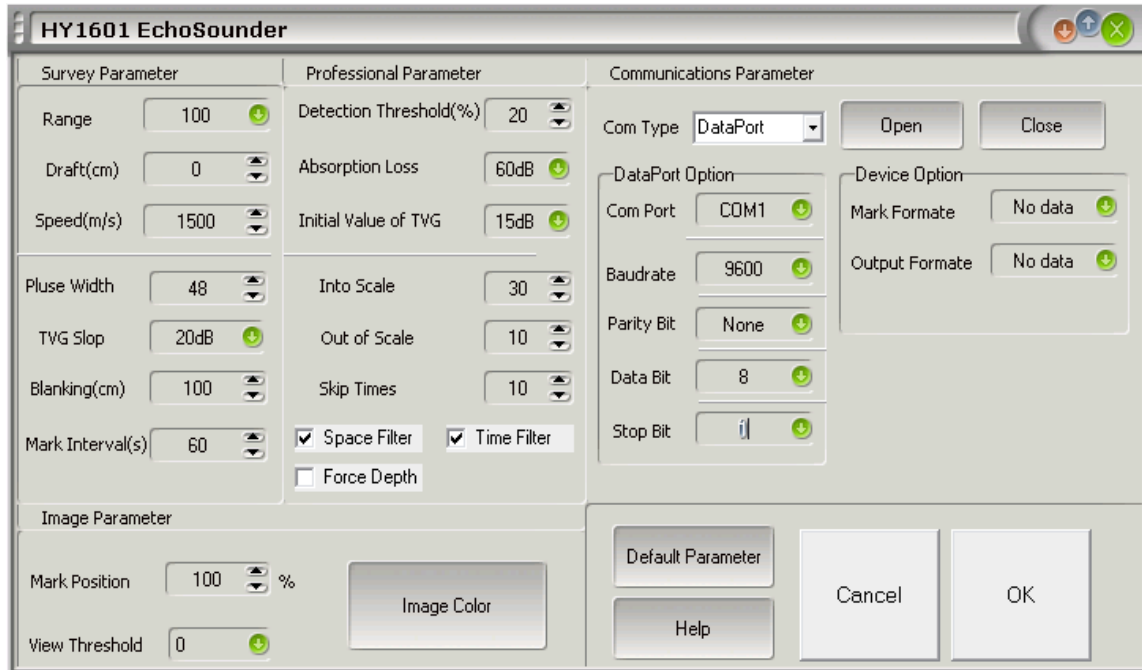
HY1601 EchoSounder

Survey Parameter

Range 100

Draft(cm) 0

Speed(m/s) 1500

Pluse Width 48

TVG Slop 20dB

Blanking(cm) 100

Mark Interval(s) 60

Professional Parameter

Detection Threshold(%) 20

Absorption Loss 60dB

Initial Value of TVG 15dB

Into Scale 30

Out of Scale 10

Skip Times 10

Space Filter

Time Filter

Force Depth

Communications Parameter

Com Type DataPort

Open

Close

DataPort Option

Com Port COM1

Baudrate 9600

Parity Bit None

Data Bit 8

Stop Bit 1

Device Option

Mark Formate No data

Output Formate No data

Image Parameter

Mark Position 100 %

View Threshold 0

Image Color

Default Parameter

Help

Cancel

OK